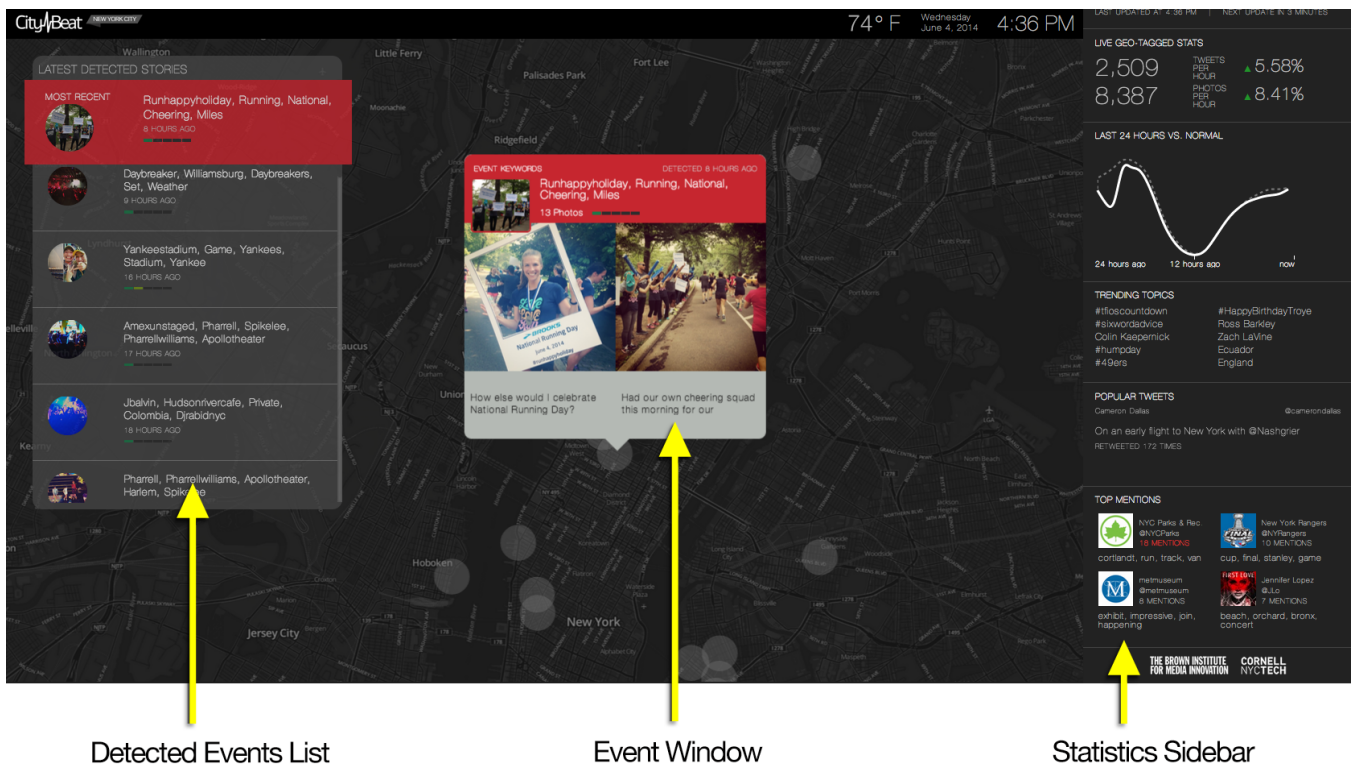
CityBeat NEW YORK CITY

74° F Wednesday June 4, 2014 4:36 PM

LAST UPDATED AT 4:36 PM | NEXT UPDATE IN 3 MINUTES

Wallington
Little Ferry
Fort Lee
Palisades Park
Ridgefield

LATEST DETECTED STORIES

MOST RECENT
Runhappyholiday, Running, National, Cheering, Miles
8 HOURS AGO

Daybreaker, Williamsburg, Daybreakers, Set, Weather
9 HOURS AGO

Yankeestadium, Game, Yankees, Stadium, Yankee
16 HOURS AGO

Amexunstaged, Pharrell, Spikelee, Pharrellwilliams, Apollotheater
17 HOURS AGO

Jbalvin, Hudsonrivercafe, Private, Colombia, Djrabidnyc
18 HOURS AGO

Pharrell, Pharrellwilliams, Apollotheater, Harlem, Spikelee

EVENT KEYWORDS
DETECTED 8 HOURS AGO
Runhappyholiday, Running, National, Cheering, Miles
13 Photos

National Running Day
June 4, 2014

How else would I celebrate National Running Day?

Had our own cheering squad this morning for our

Secaucus
Union
Kearny
Hoboken
Jersey City
New York

LIVE GEO-TAGGED STATS
2,509 TWEETS PER HOUR ▲5.58%
8,387 PHOTOS PER HOUR ▲8.41%

LAST 24 HOURS VS. NORMAL
24 hours ago
12 hours ago
now

TRENDING TOPICS
#tfioscountdown
#sixwordadvice
Colin Kaepernick
#humpday
#49ers
#HappyBirthdayTroye
Ross Barkley
Zach LaVine
Ecuador
England

POPULAR TWEETS
Cameron Dallas
@camerondallas
On an early flight to New York with @Nashgrier
RETWEETED 172 TIMES

TOP MENTIONS
NYC Parks & Rec
@NYCParks
18 MENTIONS
cortlandt, run, track, van

New York Rangers
@NYRangers
10 MENTIONS
cup, final, stanley, game

metmuseum
@metmuseum
8 MENTIONS
exhibit, impressive, join, happening

Jennifer Lopez
@JLo
7 MENTIONS
beach, orchard, bronx, concert

THE BROWN INSTITUTE FOR MEDIA INNOVATION
CORNELL NYCTECH

Detected Events List
Event Window
Statistics Sidebar